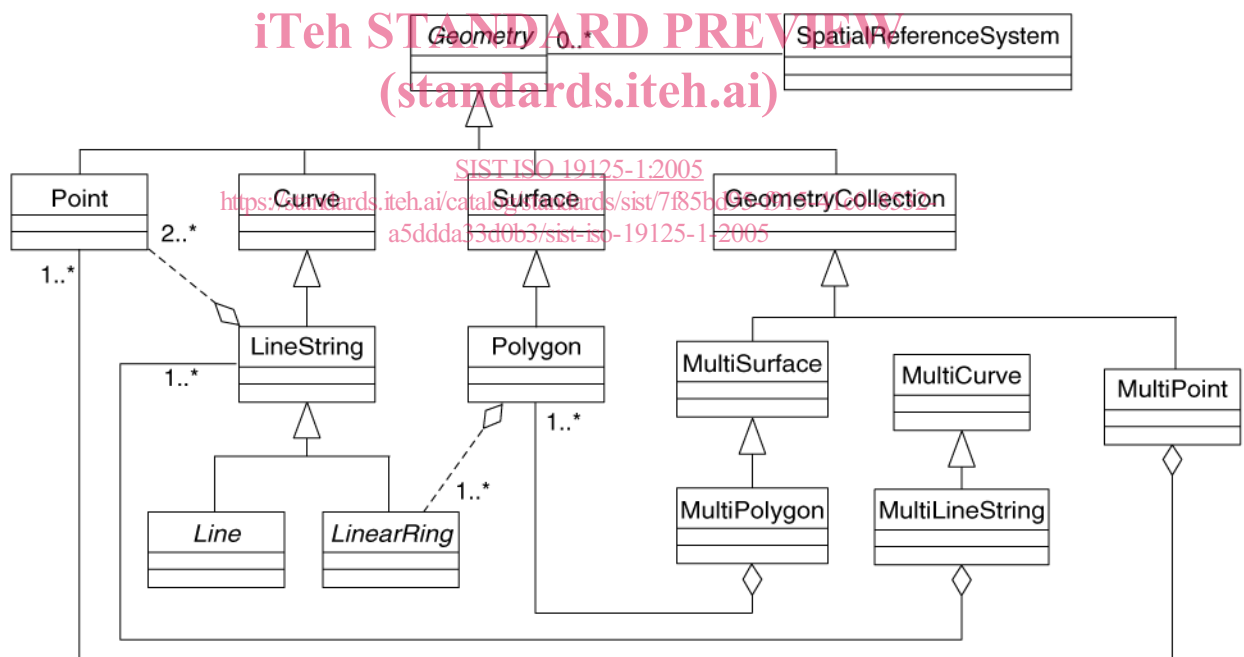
iTeh STANDARD PREVIEW
(standards.iteh.ai)

Geometry

0..*

SpatialReferenceSystem

SIST ISO 19125-1:2005
https://standards.iteh.ai/catalog/standards/sist/7f85bd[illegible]
a5ddda33d0b3/sist-iso-19125-1-2005

Point

2..*

Curve

Surface

GeometryCollection

1..*

LineString

1..*

Polygon

1..*

MultiSurface

MultiCurve

MultiPoint

Line

LinearRing

1..*

MultiPolygon

MultiLineString